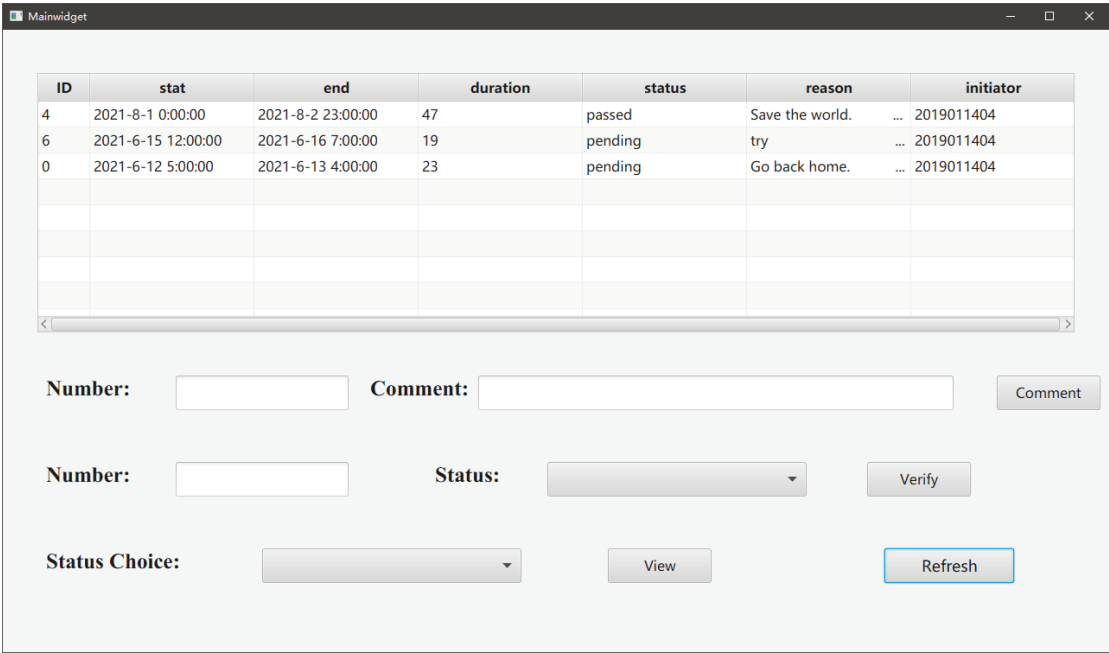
Mainwidget

| ID | stat | end | duration | status | reason | initiator |
|---|---|---|---|---|---|---|
| 4 | 2021-8-1 0:00:00 | 2021-8-2 23:00:00 | 47 | passed | Save the world. ... | 2019011404 |
| 6 | 2021-6-15 12:00:00 | 2021-6-16 7:00:00 | 19 | pending | try ... | 2019011404 |
| 0 | 2021-6-12 5:00:00 | 2021-6-13 4:00:00 | 23 | pending | Go back home. ... | 2019011404 |

Number: Comment: Comment

Number: Status: Verify

Status Choice: View Refresh